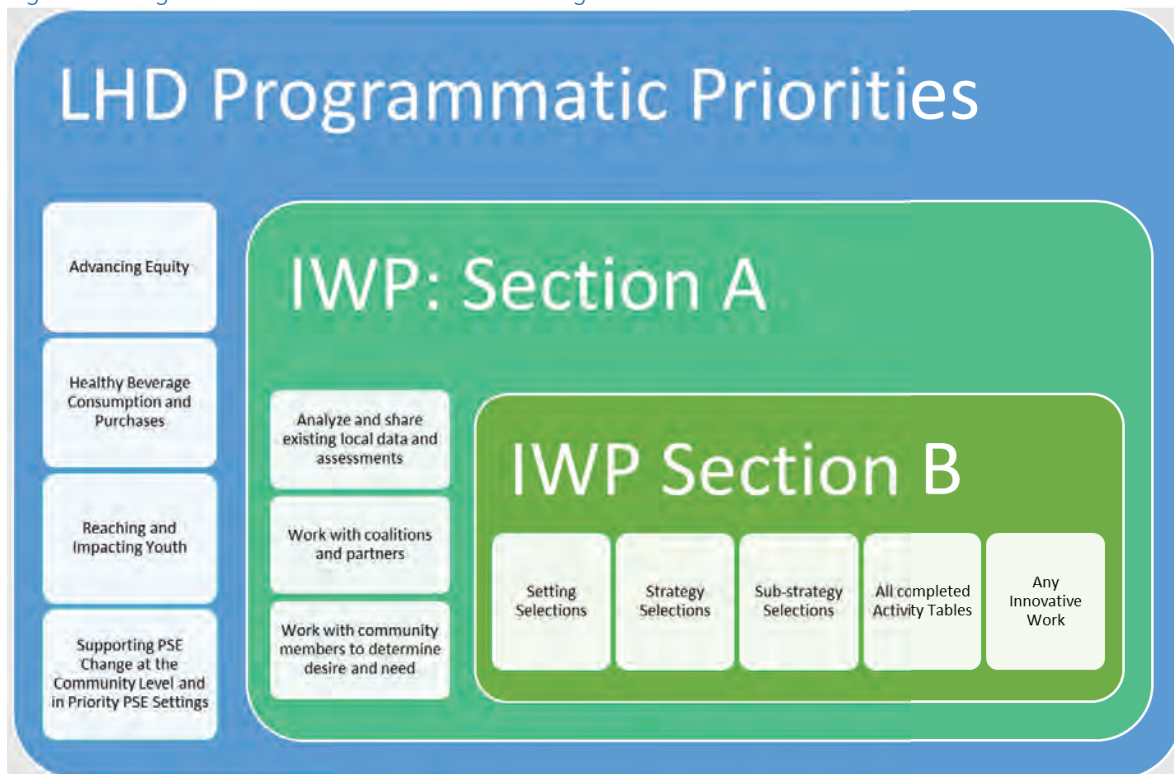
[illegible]

LHD Programmatic Priorities

Advancing Equity

Healthy Beverage Consumption and Purchases

Reaching and Impacting Youth

Supporting PSE Change at the Community Level and in Priority PSE Settings

IWP: Section A

Analyze and share existing local data and assessments

Work with coalitions and partners

Work with community members to determine desire and need

IWP Section B

Setting Selections

Strategy Selections

Sub-strategy Selections

All completed Activity Tables

Any Innovative Work